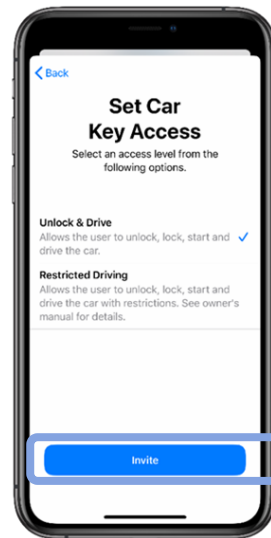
Back

Set Car Key Access

Select an access level from the following options.

Unlock & Drive
Allows the user to unlock, lock, start and drive the car.

Restricted Driving
Allows the user to unlock, lock, start and drive the car with restrictions. See owner's manual for details.

Invite